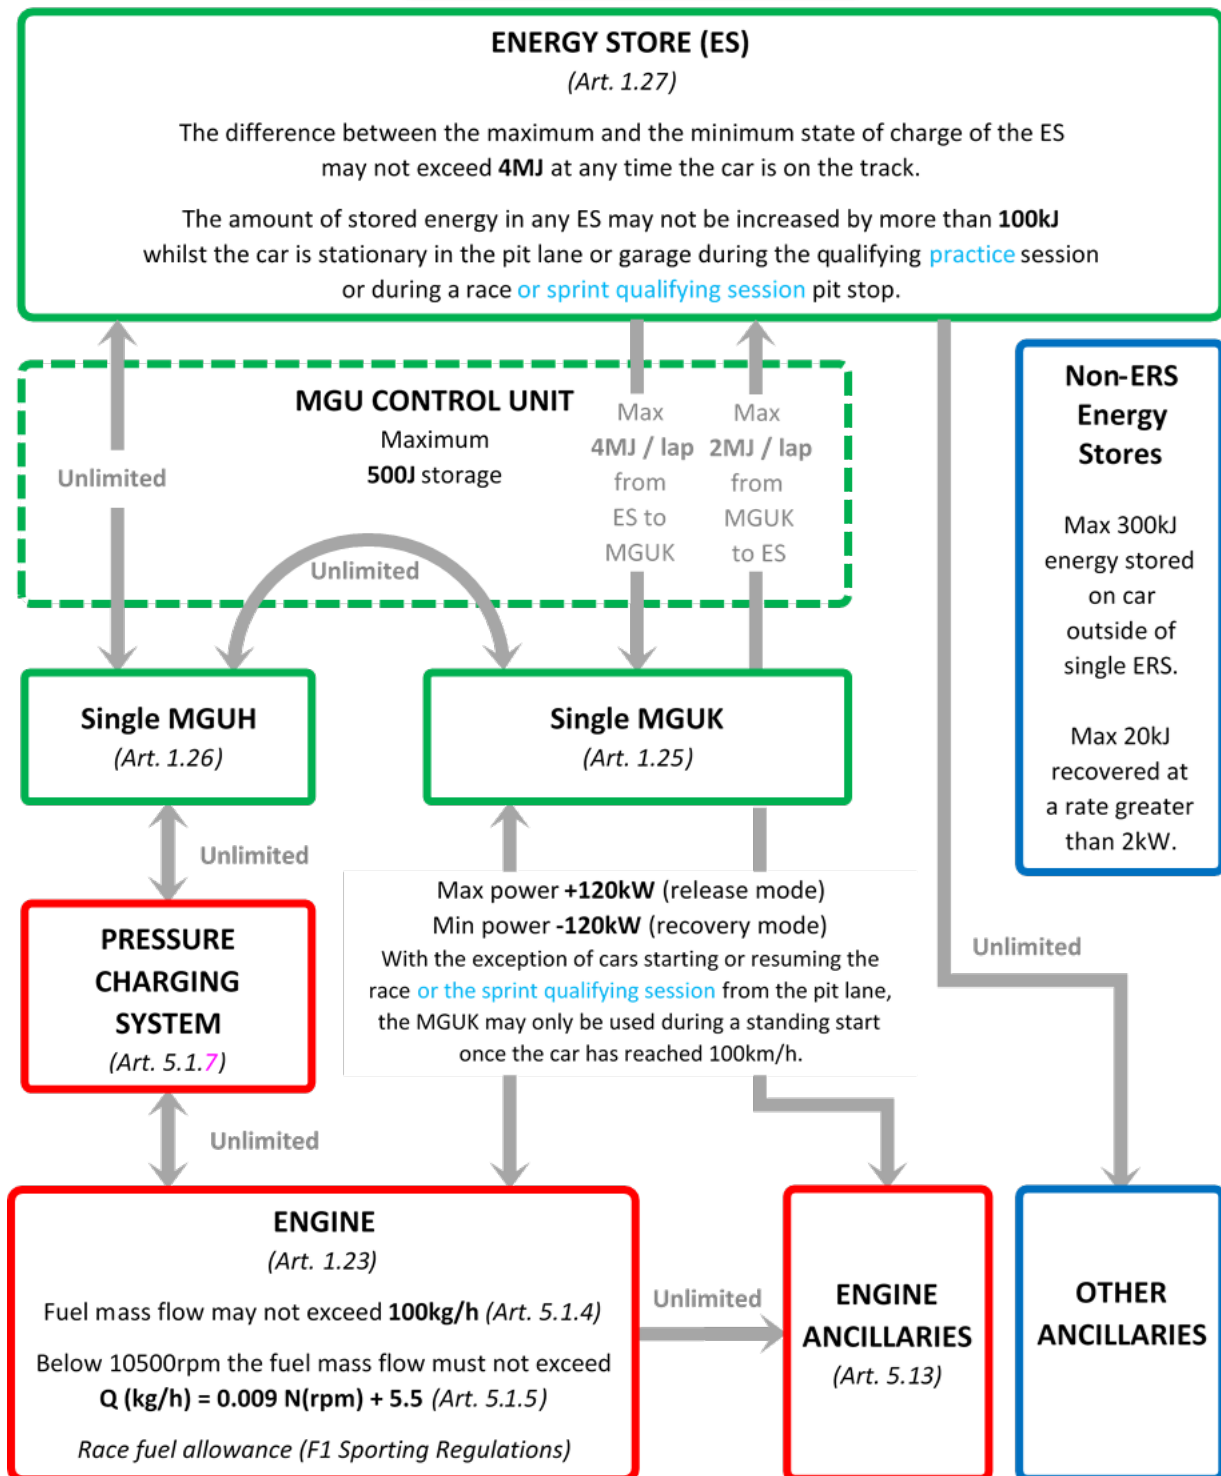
ENERGY STORE (ES)
(Art. 1.27)

The difference between the maximum and the minimum state of charge of the ES may not exceed **4MJ** at any time the car is on the track.

The amount of stored energy in any ES may not be increased by more than **100kJ** whilst the car is stationary in the pit lane or garage during the qualifying practice session or during a race or sprint qualifying session pit stop.

MGU CONTROL UNIT
Maximum
**500J** storage

Unlimited

Max
4MJ / lap
from
ES to
MGUK

Max
2MJ / lap
from
MGUK
to ES

Unlimited

Non-ERS Energy Stores

Max 300kJ energy stored on car outside of single ERS.

Max 20kJ recovered at a rate greater than 2kW.

Single MGUH
(Art. 1.26)

Single MGUK
(Art. 1.25)

Unlimited

Max power **+120kW** (release mode)
Min power **-120kW** (recovery mode)
With the exception of cars starting or resuming the race or the sprint qualifying session from the pit lane, the MGUK may only be used during a standing start once the car has reached 100km/h.

Unlimited

PRESSURE CHARGING SYSTEM
(Art. 5.1.7)

Unlimited

ENGINE
(Art. 1.23)

Fuel mass flow may not exceed **100kg/h** (Art. 5.1.4)

Below 10500rpm the fuel mass flow must not exceed
**Q (kg/h) = 0.009 N(rpm) + 5.5** (Art. 5.1.5)

Race fuel allowance (F1 Sporting Regulations)

Unlimited

ENGINE ANCILLARIES
(Art. 5.13)

OTHER ANCILLARIES